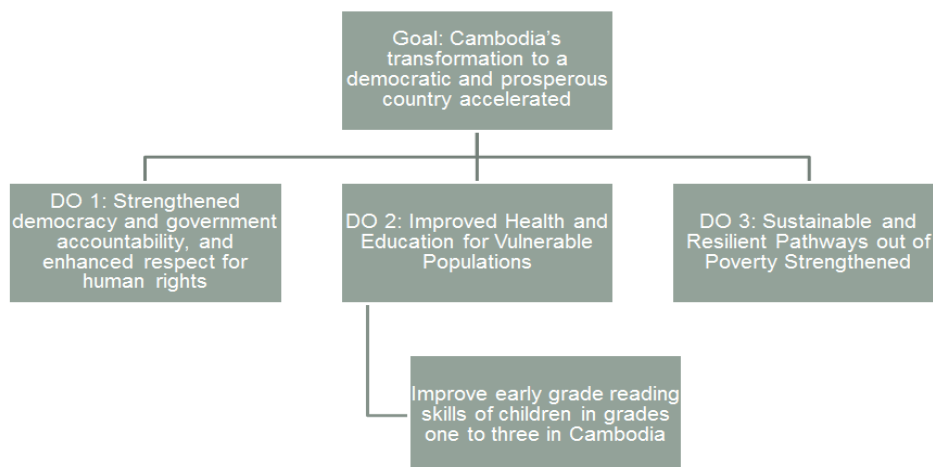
Goal: Cambodia's transformation to a democratic and prosperous country accelerated

DO 1: Strengthened democracy and government accountability, and enhanced respect for human rights

DO 2: Improved Health and Education for Vulnerable Populations

DO 3: Sustainable and Resilient Pathways out of Poverty Strengthened

Improve early grade reading skills of children in grades one to three in Cambodia